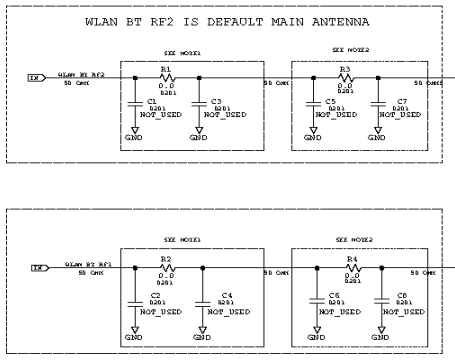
WLAN BT RF2 IS DEFAULT MAIN ANTENNA

SEE NOTE1

SEE NOTE2

IN

WLAN BT RF2
50 OHM

R1
0.0
0201

C1
0201
NOT_USED

GND

C3
0201
NOT_USED

GND

50 OHM

R3
0.0
0201

C5
0201
NOT_USED

GND

C7
0201
NOT_USED

GND

50 OHM

SEE NOTE1

SEE NOTE2

IN

WLAN BT RF1
50 OHM

R2
0.0
0201

C2
0201
NOT_USED

GND

C4
0201
NOT_USED

GND

50 OHM

R4
0.0
0201

C6
0201
NOT_USED

GND

C8
0201
NOT_USED

GND

50 OHM